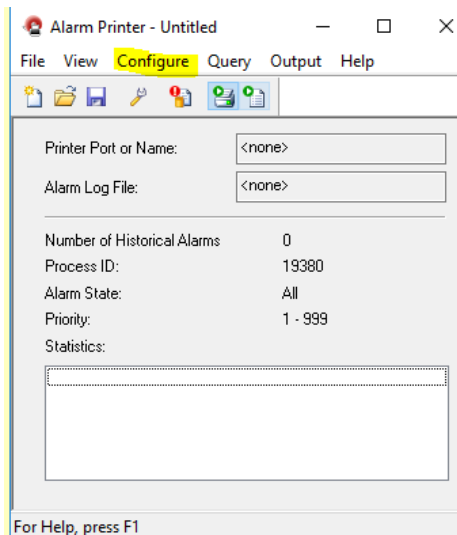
Alarm Printer - Untitled

File View Configure Query Output Help

Printer Port or Name: <none>

Alarm Log File: <none>

Number of Historical Alarms 0

Process ID: 19380

Alarm State: All

Priority: 1 - 999

Statistics:

For Help, press F1